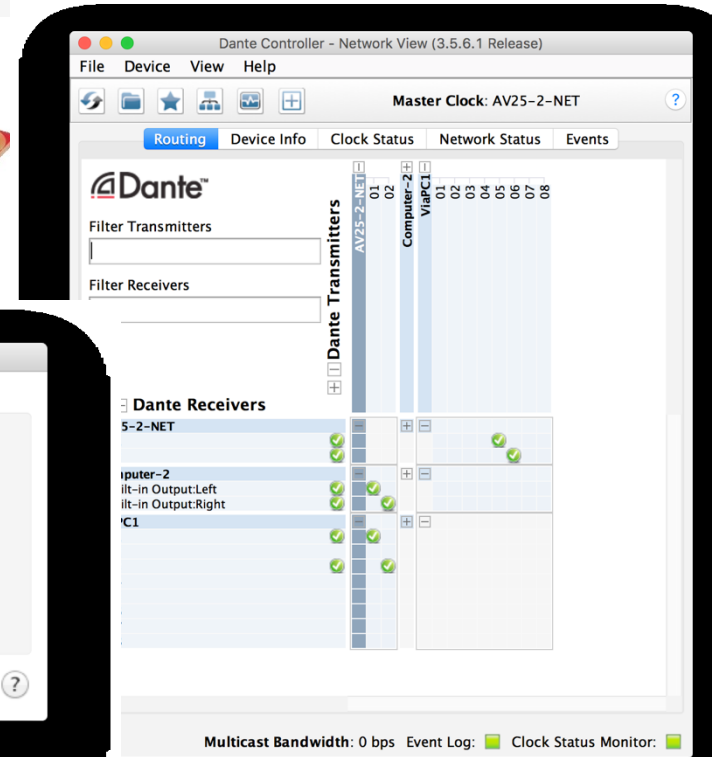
Dante Controller - Network View (3.5.6.1 Release)

File Device View Help

Master Clock: AV25-2-NET

?

Routing Device Info Clock Status Network Status Events

Dante™

Filter Transmitters

Filter Receivers

Dante Transmitters

AV25-2-NET 01 02

Computer-2

ViaPC1 01 02 03 04 05 06 07 08

Dante Receivers

5-2-NET

puter-2

ilt-in Output:Left

ilt-in Output:Right

C1

?

Multicast Bandwidth: 0 bps Event Log: Clock Status Monitor: